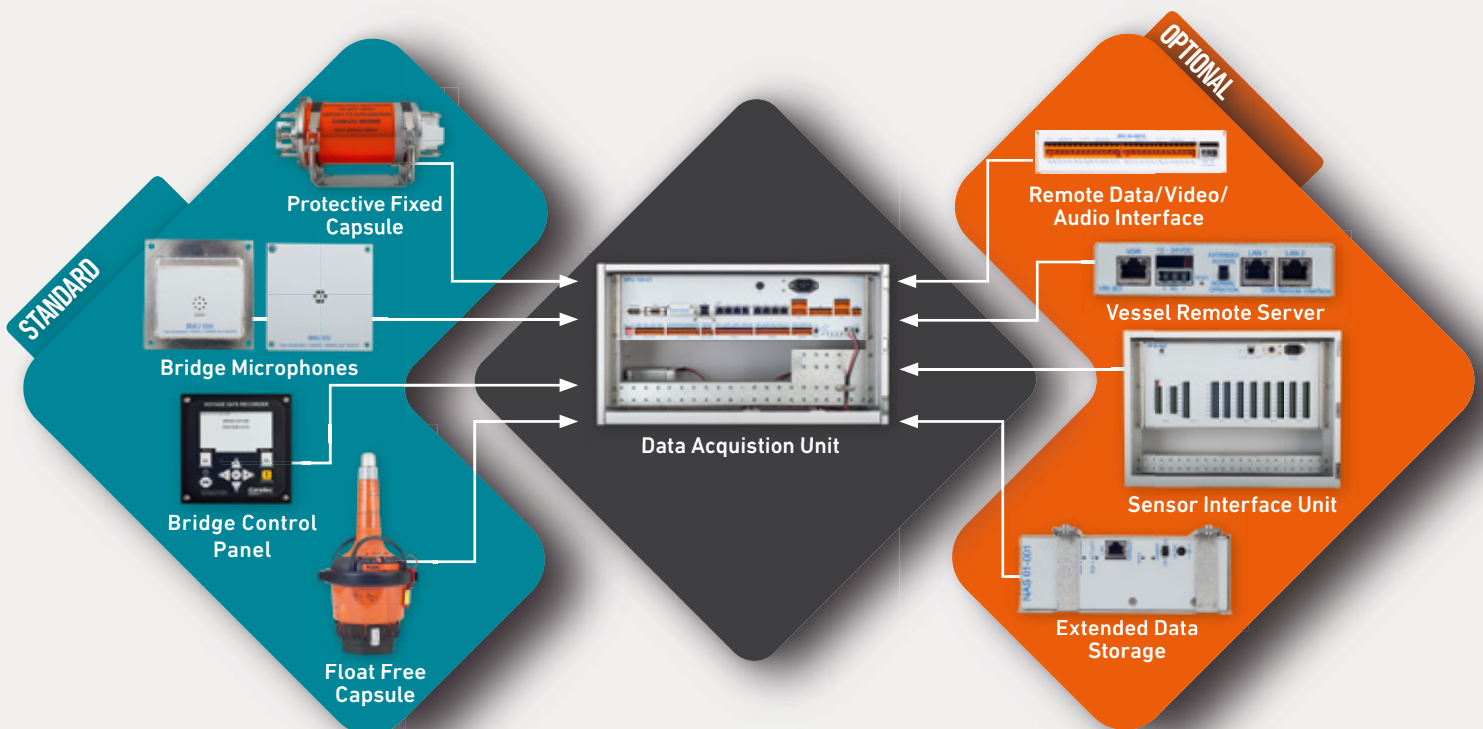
STANDARD

Protective Fixed Capsule

Bridge Microphones

Bridge Control Panel

Float Free Capsule

Data Acquistion Unit

OPTIONAL

Remote Data/Video/ Audio Interface

Vessel Remote Server

Sensor Interface Unit

Extended Data Storage